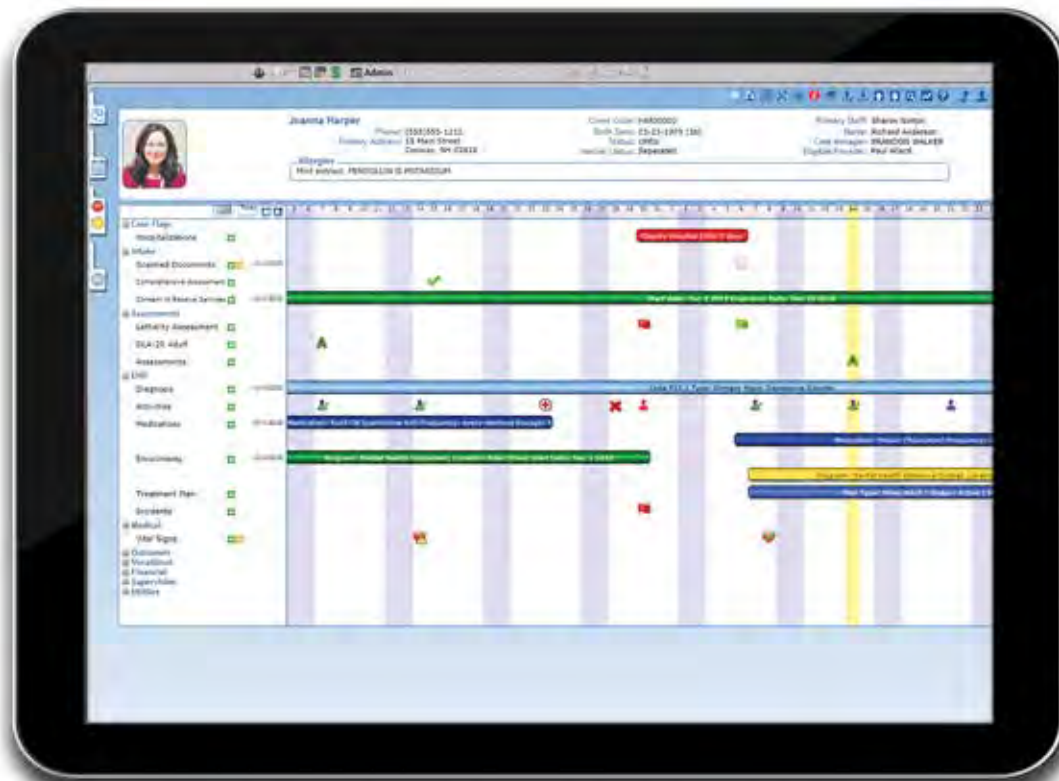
Admin

Joanna Harper
Phone: (555)555-1212
Primary Address: 15 Main Street Concord, NH 03810

Client Code: HAR00000
Birth Date: 03-23-1979 (36)
Status: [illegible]
Marital Status: Separated

Primary Staff: Sharon Sumpc
Barrier: Richard Anderson
Case Manager: FRANCOIS WALKER
Eligible Provider: Paul Allard

Allergies
Mild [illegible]: PENICILLIN IS POTASSIUM

Case Flags
Hospitalizations
Intake
Scanned Documents
Comprehensive Assessment
Consent to Receive Services
Assessments
Lethality Assessment
DLA-20 Adult
Assessments
EHR
Diagnosis
Activities
Medications
Enrollments
Treatment Plan
Incidents
Medical
Vital Signs
Outcomes
Vocational
Financial
Supervision
Utilities